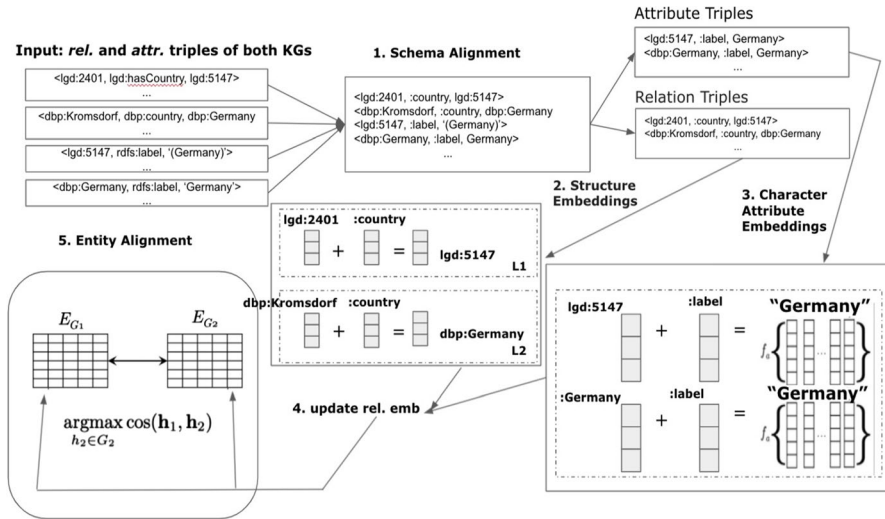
Input: *rel.* and *attr.* triples of both KGs

<lgd:2401, lgd:hasCountry, lgd:5147>
...

<dbp:Kromsdorf, dbp:country, dbp:Germany
...

<lgd:5147, rdfs:label, '(Germany)'>
...

<dbp:Germany, rdfs:label, 'Germany'>
...

1. Schema Alignment

<lgd:2401, :country, lgd:5147>
<dbp:Kromsdorf, :country, dbp:Germany
<lgd:5147, :label, '(Germany)'>
<dbp:Germany, :label, Germany>
...

Attribute Triples

<lgd:5147, :label, Germany>
<dbp:Germany, :label, Germany>
...

Relation Triples

<lgd:2401, :country, lgd:5147>
<dbp:Kromsdorf, :country, dbp:Germany
...

2. Structure Embeddings

3. Character Attribute Embeddings

5. Entity Alignment

lgd:2401 :country
+ =
lgd:5147
L1

dbp:Kromsdorf :country
+ =
dbp:Germany
L2

$E_{G_1}$ $E_{G_2}$

$\underset{h_2 \in G_2}{\operatorname{argmax}} \cos(\mathbf{h}_1, \mathbf{h}_2)$

4. update rel. emb

lgd:5147 :label
+ =
"Germany"
$f_a$
...

:Germany :label
+ =
"Germany"
$f_a$
...